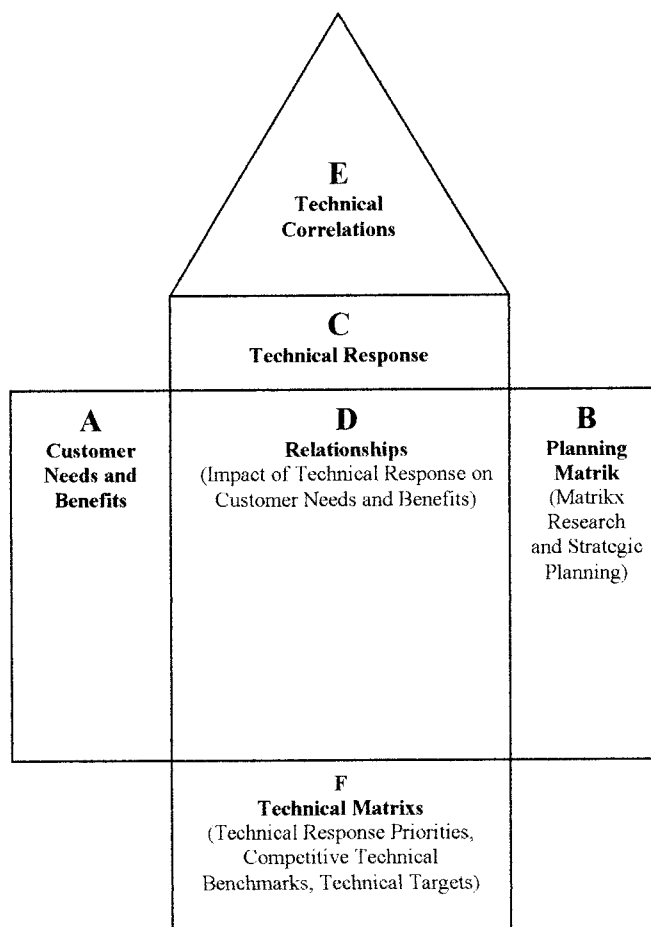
E
Technical Correlations

C
Technical Response

A
Customer Needs and Benefits

D
Relationships
(Impact of Technical Response on Customer Needs and Benefits)

B
Planning Matrik
(Matrikx Research and Strategic Planning)

F
Technical Matrixs
(Technical Response Priorities, Competitive Technical Benchmarks, Technical Targets)